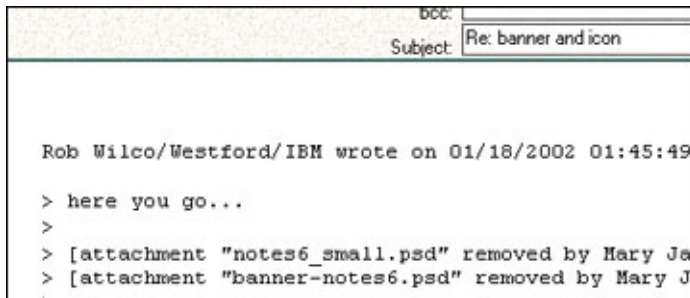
bcc:
Subject: Re: banner and icon

Rob Wilco/Westford/IBM wrote on 01/18/2002 01:45:49

> here you go...
>
> [attachment "notes6_small.psd" removed by Mary Ja
> [attachment "banner-notes6.psd" removed by Mary J